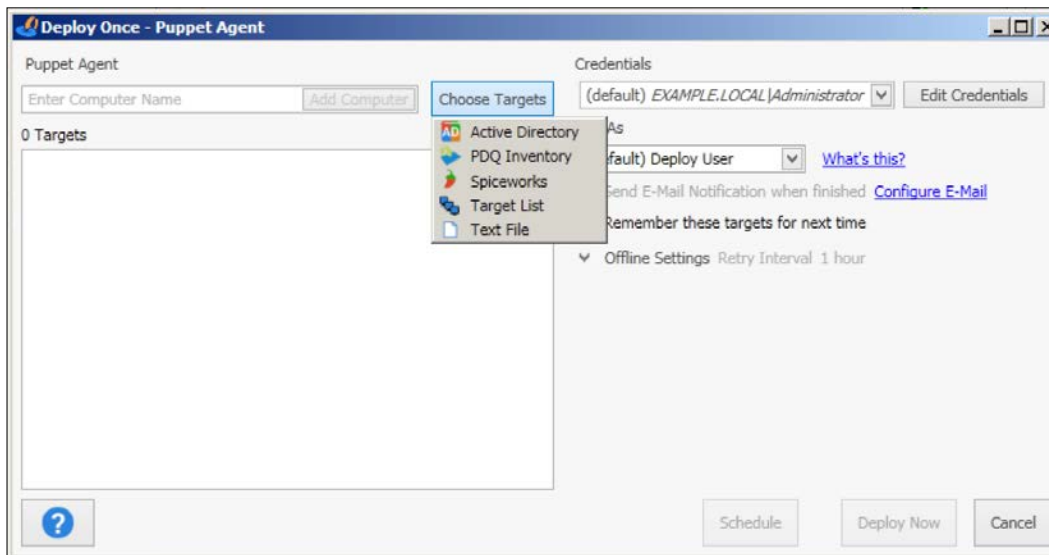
Deploy Once - Puppet Agent

Puppet Agent

Enter Computer Name

Add Computer

Choose Targets

0 Targets

Active Directory
PDQ Inventory
Spiceworks
Target List
Text File

Credentials

(default) EXAMPLE.LOCAL\Administrator

Edit Credentials

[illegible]As

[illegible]fault) Deploy User

What's this?

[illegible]Send E-Mail Notification when finished Configure E-Mail

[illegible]Remember these targets for next time

Offline Settings Retry Interval 1 hour

?

Schedule

Deploy Now

Cancel